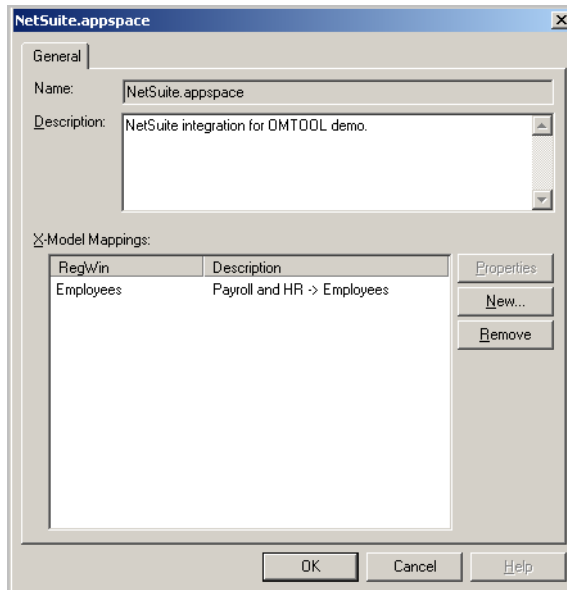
NetSuite.appspace

×

General

Name: NetSuite.appspace

Description: NetSuite integration for OMTOOL demo.

X-Model Mappings:

| RegWin | Description |
|---|---|
| Employees | Payroll and HR -> Employees |

Properties

New...

Remove

OK

Cancel

Help